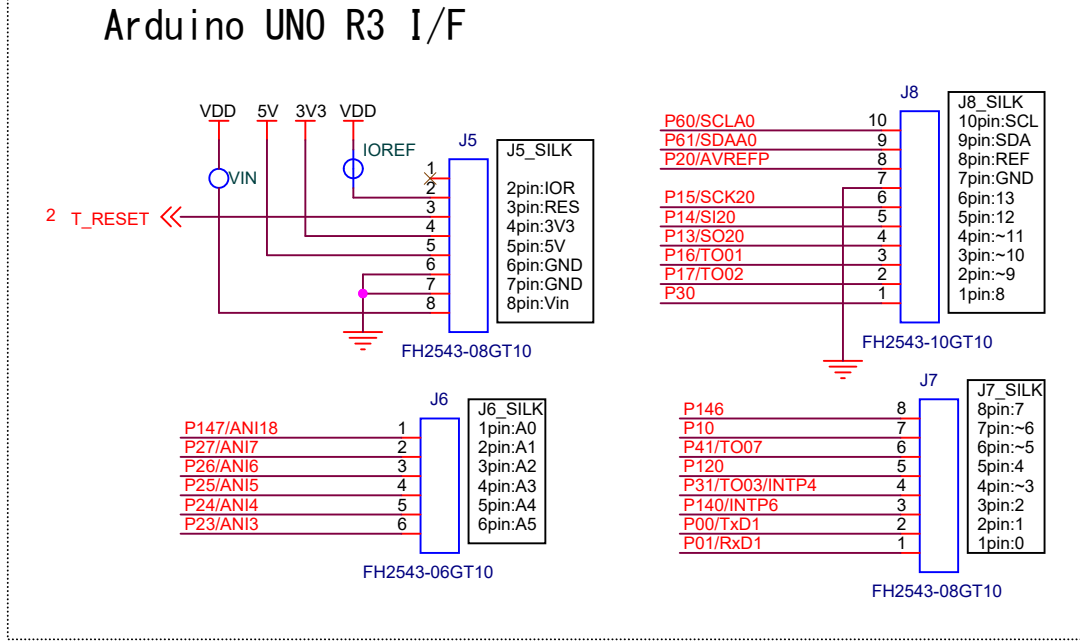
Arduino UNO R3 I/F

VDD 5V 3V3 VDD
VIN
IOREF
J5
J5_SILK
1
2
3
4
5
6
7
8
2pin:IOR
3pin:RES
4pin:3V3
5pin:5V
6pin:GND
7pin:GND
8pin:Vin
2 T_RESET
FH2543-08GT10

J8
J8_SILK
P60/SCLA0 10
P61/SDAA0 9
P20/AVREFP 8
7
P15/SCK20 6
P14/SI20 5
P13/SO20 4
P16/TO01 3
P17/TO02 2
P30 1
10pin:SCL
9pin:SDA
8pin:REF
7pin:GND
6pin:13
5pin:12
4pin:~11
3pin:~10
2pin:~9
1pin:8
FH2543-10GT10

J6
J6_SILK
P147/ANI18 1
P27/ANI7 2
P26/ANI6 3
P25/ANI5 4
P24/ANI4 5
P23/ANI3 6
1pin:A0
2pin:A1
3pin:A2
4pin:A3
5pin:A4
6pin:A5
FH2543-06GT10

J7
J7_SILK
P146 8
P10 7
P41/TO07 6
P120 5
P31/TO03/INTP4 4
P140/INTP6 3
P00/TxD1 2
P01/RxD1 1
8pin:7
7pin:~6
6pin:~5
5pin:4
4pin:~3
3pin:2
2pin:1
1pin:0
FH2543-08GT10